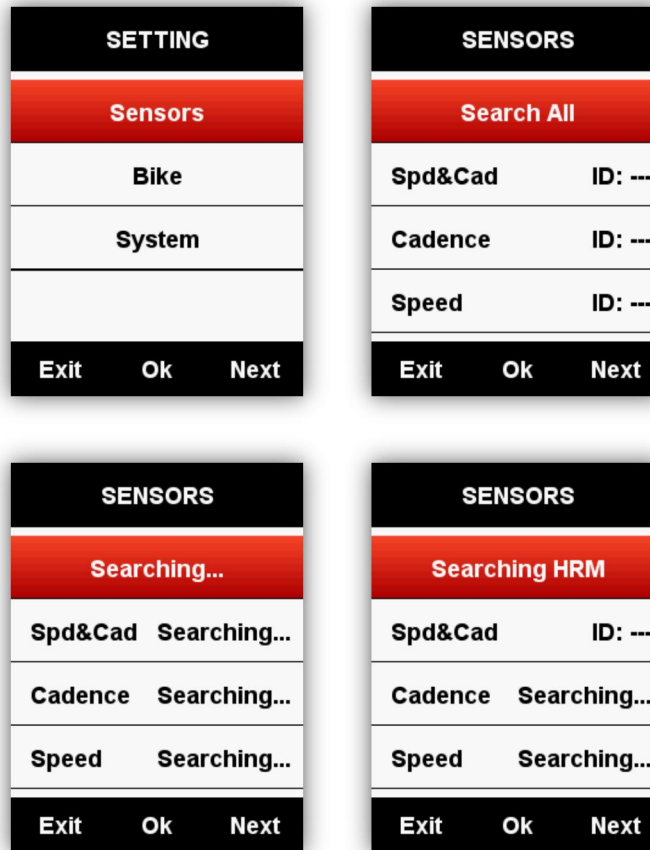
SETTING
Sensors
Bike
System
Exit Ok Next

SENSORS
Search All
Spd&Cad ID: ---
Cadence ID: ---
Speed ID: ---
Exit Ok Next

SENSORS
Searching...
Spd&Cad Searching...
Cadence Searching...
Speed Searching...
Exit Ok Next

SENSORS
Searching HRM
Spd&Cad ID: ---
Cadence Searching...
Speed Searching...
Exit Ok Next